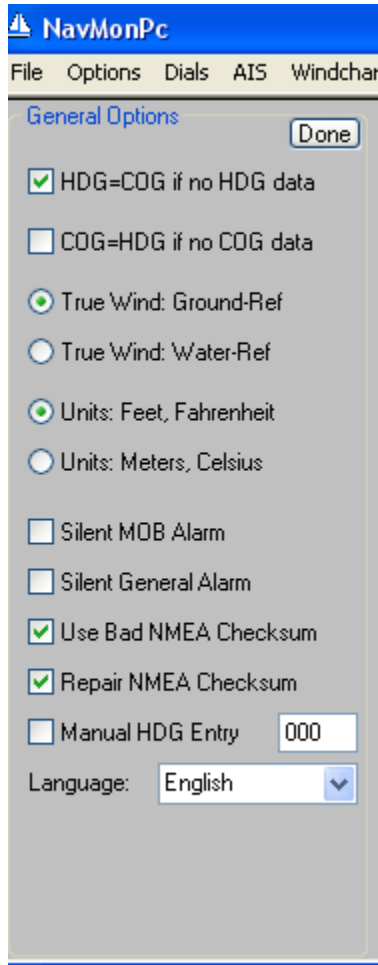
NavMonPc

File Options Dials AIS Windchar

General Options

Done

HDG=COG if no HDG data

COG=HDG if no COG data

True Wind: Ground-Ref

True Wind: Water-Ref

Units: Feet, Fahrenheit

Units: Meters, Celsius

Silent MOB Alarm

Silent General Alarm

Use Bad NMEA Checksum

Repair NMEA Checksum

Manual HDG Entry 000

Language: English